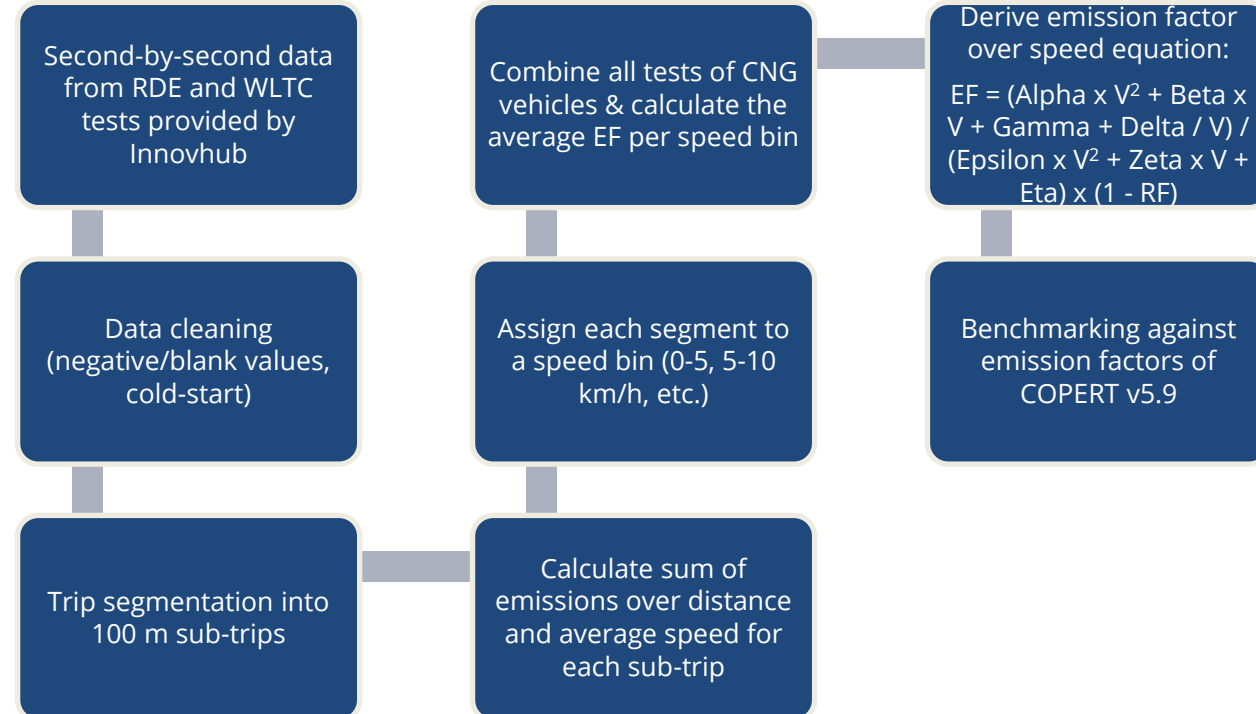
Second-by-second data from RDE and WLTC tests provided by Innovhub

Data cleaning (negative/blank values, cold-start)

Trip segmentation into 100 m sub-trips

Calculate sum of emissions over distance and average speed for each sub-trip

Assign each segment to a speed bin (0-5, 5-10 km/h, etc.)

Combine all tests of CNG vehicles & calculate the average EF per speed bin

Derive emission factor over speed equation:

EF = (Alpha x $V^2$ + Beta x V + Gamma + Delta / V) / (Epsilon x $V^2$ + Zeta x V + Eta) x (1 - RF)

Benchmarking against emission factors of COPERT v5.9